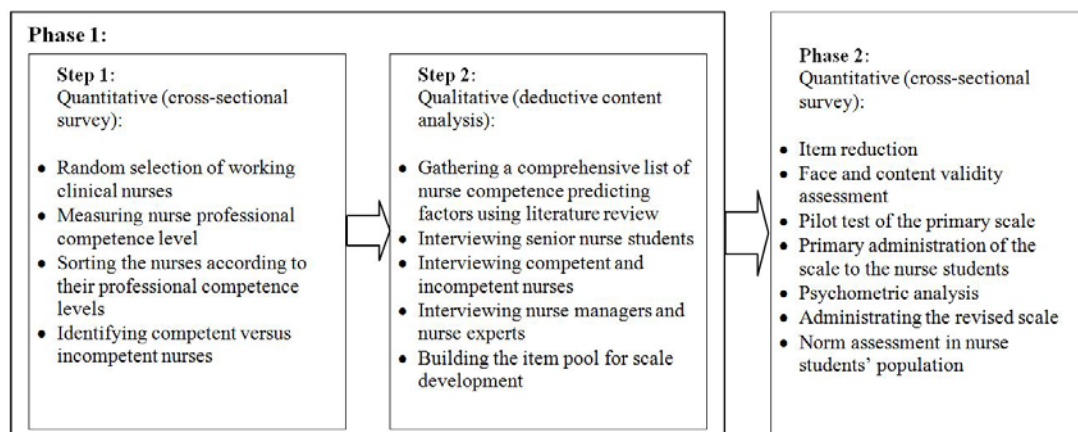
Phase 1:

Step 1:
Quantitative (cross-sectional survey):

- Random selection of working clinical nurses
- Measuring nurse professional competence level
- Sorting the nurses according to their professional competence levels
- Identifying competent versus incompetent nurses

Step 2:
Qualitative (deductive content analysis):

- Gathering a comprehensive list of nurse competence predicting factors using literature review
- Interviewing senior nurse students
- Interviewing competent and incompetent nurses
- Interviewing nurse managers and nurse experts
- Building the item pool for scale development

Phase 2:
Quantitative (cross-sectional survey):

- Item reduction
- Face and content validity assessment
- Pilot test of the primary scale
- Primary administration of the scale to the nurse students
- Psychometric analysis
- Administrating the revised scale
- Norm assessment in nurse students' population